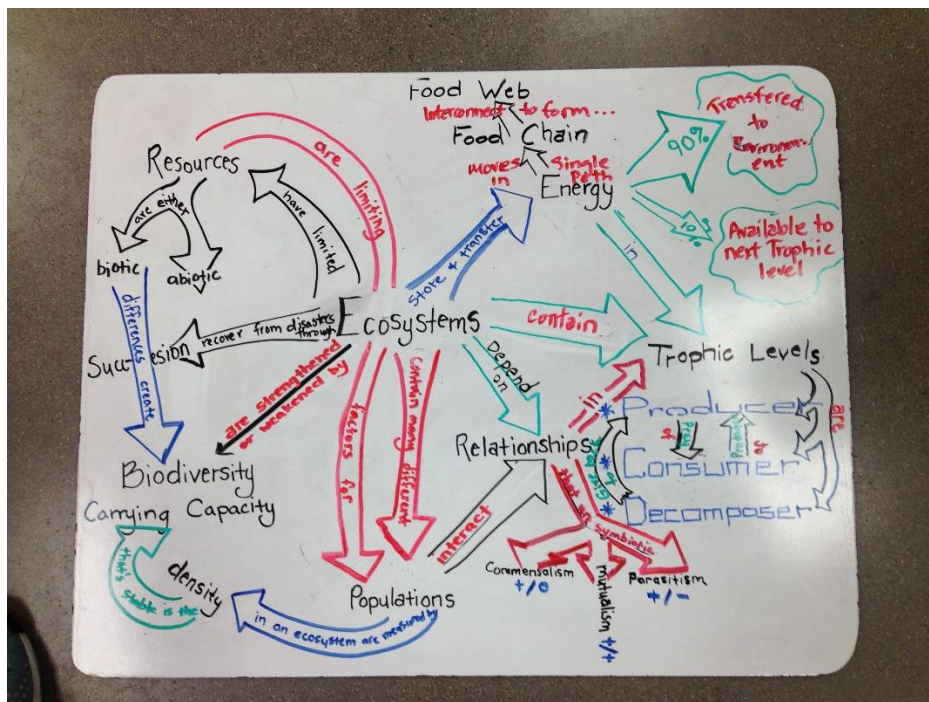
Food Web
Interconnect to form...
Food Chain
moves in
Single Path
Energy
90%
Transfered to Environment
10%
Available to next Trophic level
Resources
are limiting
have limited
are either
biotic
abiotic
differences create
Succession
recover from disasters through
Ecosystems
store + transfer
in
contain
Depend on
Trophic Levels
are
Producer
Consumer
Decomposer
are strengthened or weakened by
factors for
contain many different
Biodiversity
Carrying Capacity
that's stable is the
density
Relationships
interact
in
Symbiosis
Commensalism +/0
mutualism +/+
Parasitism +/-
Populations
in an ecosystem are measured by